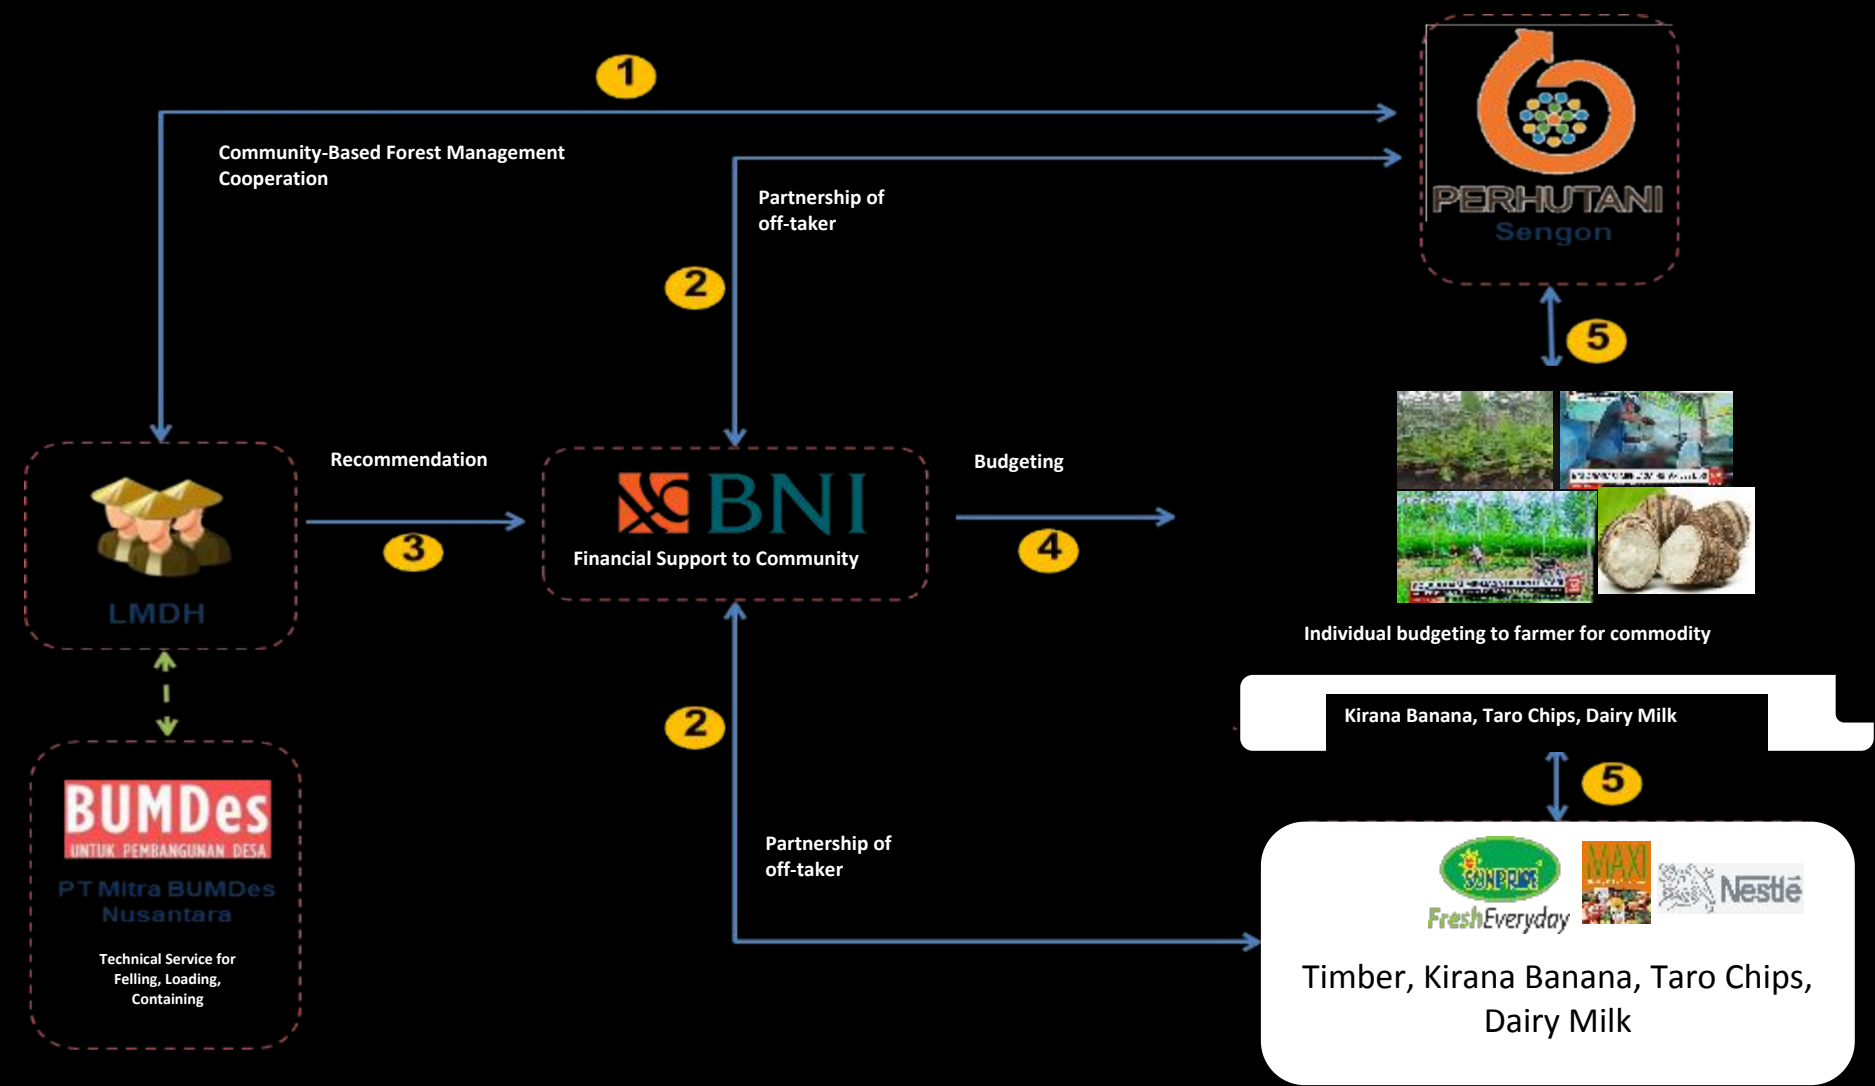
1

Community-Based Forest Management Cooperation

Partnership of off-taker

2

PERHUTANI
Sengon

5

LMDH

Recommendation

3

BNI
Financial Support to Community

Budgeting

4

Individual budgeting to farmer for commodity

Kirana Banana, Taro Chips, Dairy Milk

5

2

BUMDes
UNTUK PEMBANGUNAN DESA
PT Mitra BUMDes Nusantara

Technical Service for Felling, Loading, Containing

Partnership of off-taker

SUNPRIDE
FreshEveryday

MAXI

Nestlé

Timber, Kirana Banana, Taro Chips, Dairy Milk